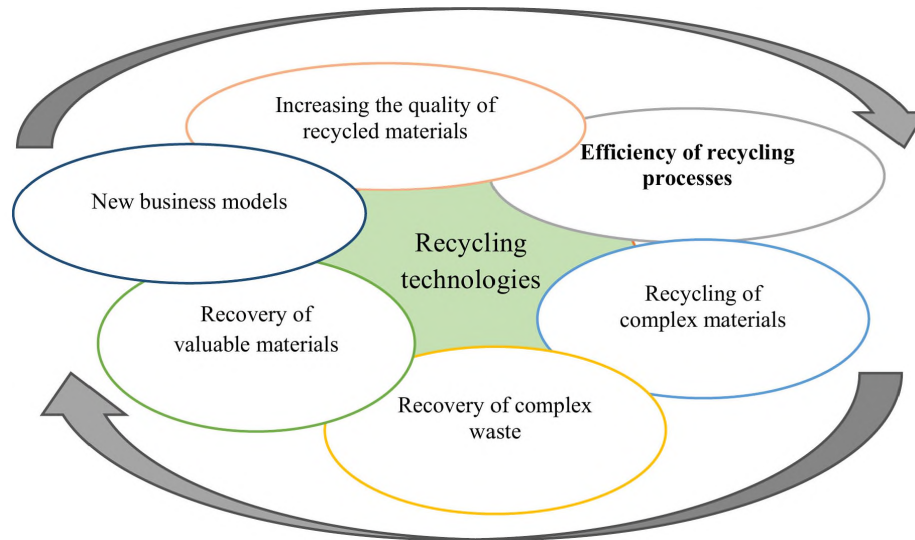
Increasing the quality of recycled materials

Efficiency of recycling processes

New business models

Recycling technologies

Recycling of complex materials

Recovery of valuable materials

Recovery of complex waste